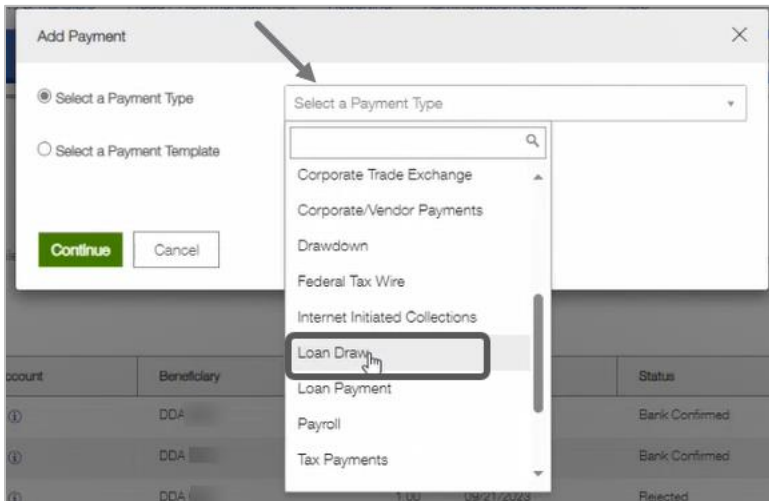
Add Payment

Select a Payment Type

Select a Payment Template

Select a Payment Type

Corporate Trade Exchange

Corporate/Vendor Payments

Drawdown

Federal Tax Wire

Internet Initiated Collections

Loan Draw

Loan Payment

Payroll

Tax Payments

Continue

Cancel

ccount | Beneficiary | Status
DDA | Bank Confirmed
DDA | Bank Confirmed
DDA | 1.00 | 09/21/2023 | Rejected